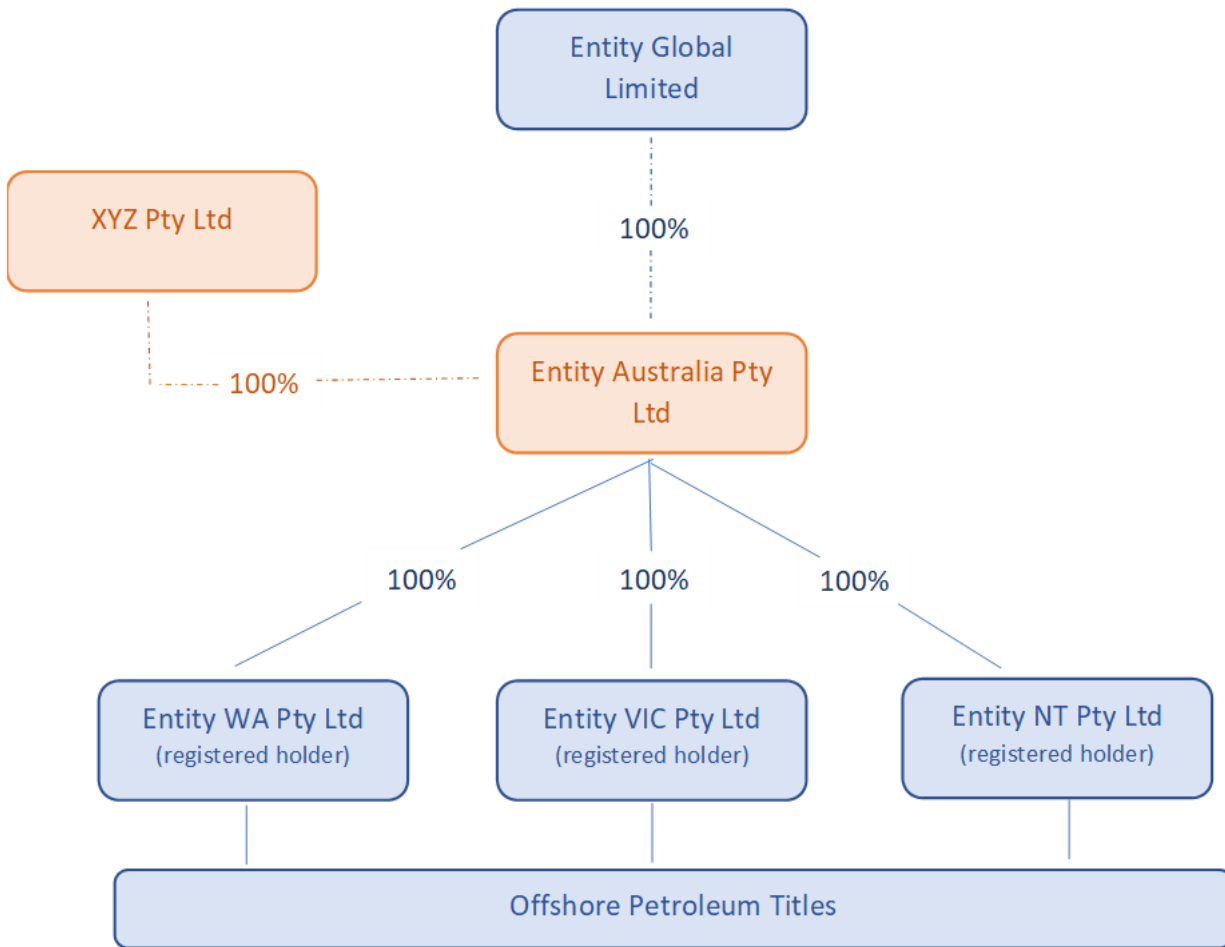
Entity Global Limited

XYZ Pty Ltd

100%

100%

Entity Australia Pty Ltd

100%

100%

100%

Entity WA Pty Ltd
(registered holder)

Entity VIC Pty Ltd
(registered holder)

Entity NT Pty Ltd
(registered holder)

Offshore Petroleum Titles